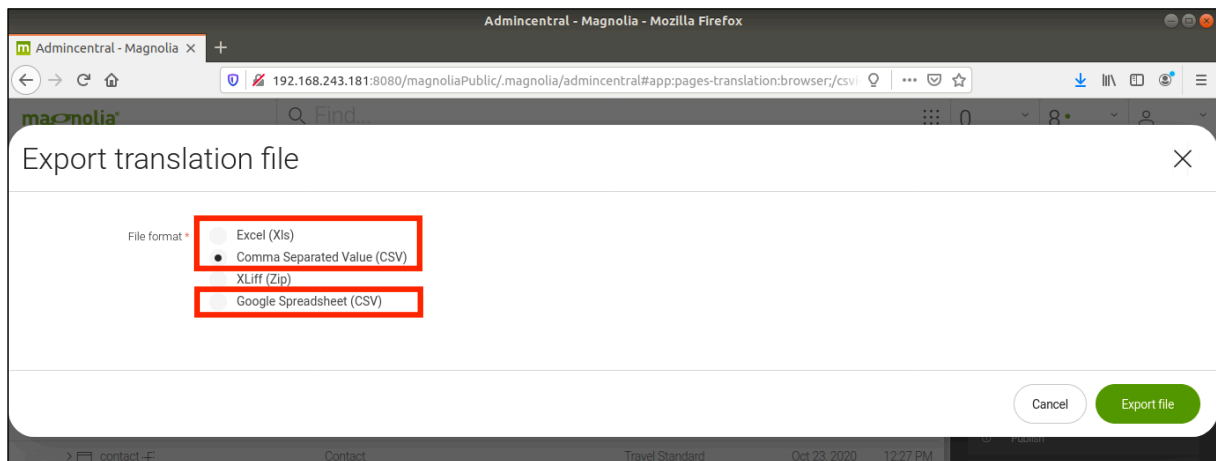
Admincentral - Magnolia - Mozilla Firefox

Admincentral - Magnolia ×

192.168.243.181:8080/magnoliaPublic/.magnolia/admincentral#app:pages-translation:browser;/csv

magnolia

Find...

0

8

Export translation file

File format *

Excel (Xls)

Comma Separated Value (CSV)

XLiff (Zip)

Google Spreadsheet (CSV)

Cancel

Export file

contact

Contact

Travel Standard

Oct 23, 2020

12:27 PM

Publish